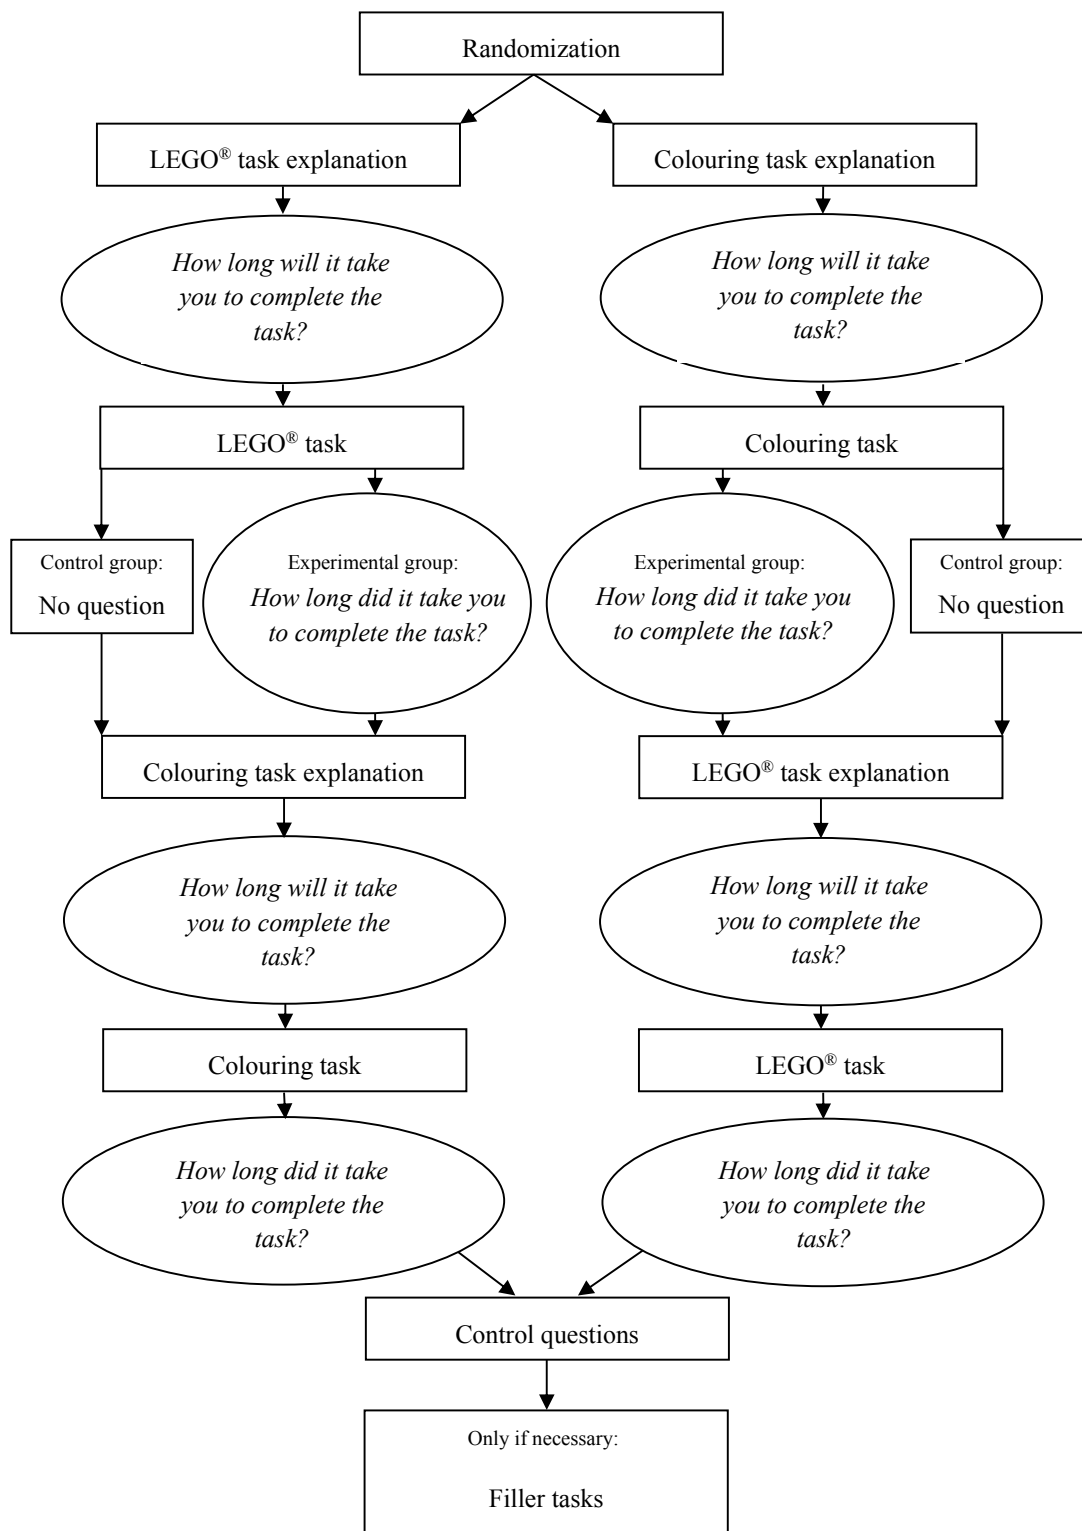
Randomization

LEGO® task explanation

Colouring task explanation

How long will it take you to complete the task?

How long will it take you to complete the task?

LEGO® task

Colouring task

Control group:
No question

Experimental group:
How long did it take you to complete the task?

Experimental group:
How long did it take you to complete the task?

Control group:
No question

Colouring task explanation

LEGO® task explanation

How long will it take you to complete the task?

How long will it take you to complete the task?

Colouring task

LEGO® task

How long did it take you to complete the task?

How long did it take you to complete the task?

Control questions

Only if necessary:
Filler tasks